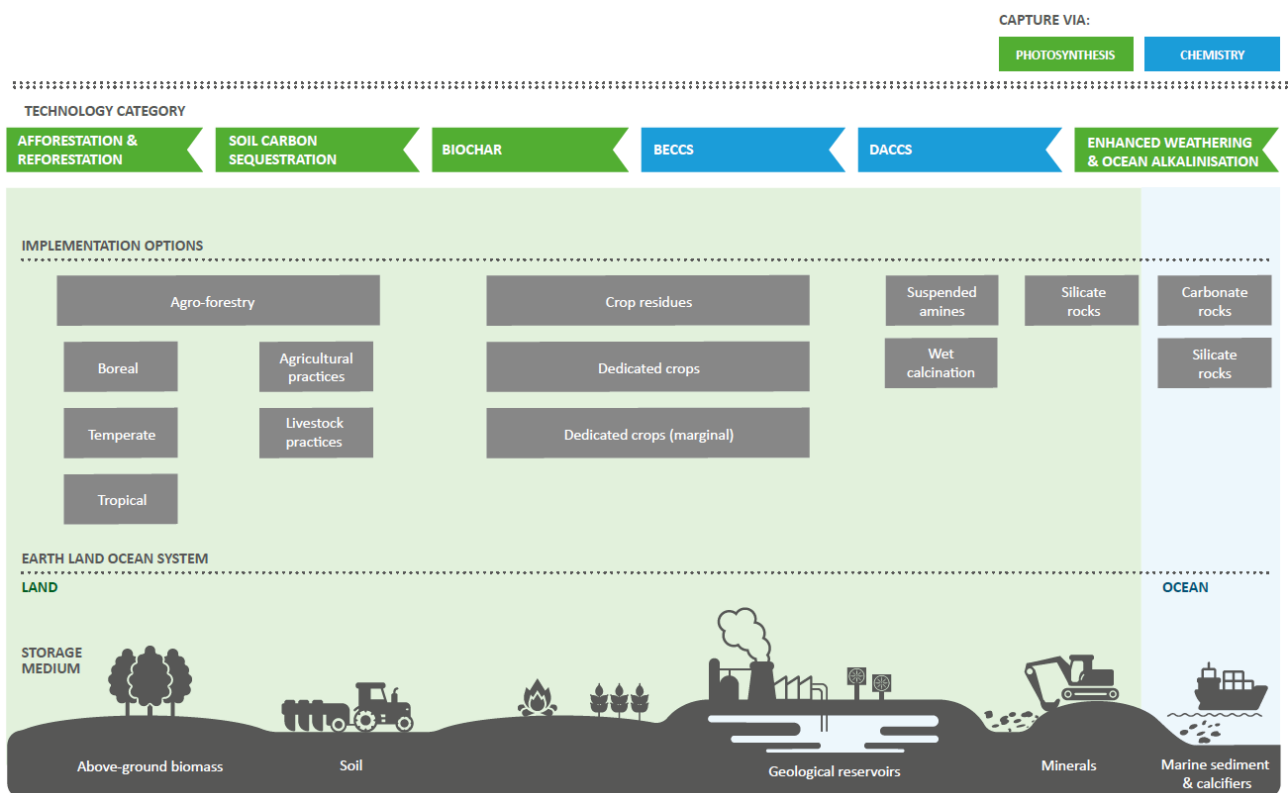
CAPTURE VIA:
PHOTOSYNTHESIS
CHEMISTRY

TECHNOLOGY CATEGORY
AFFORESTATION & REFORESTATION
SOIL CARBON SEQUESTRATION
BIOCHAR
BECCS
DACCS
ENHANCED WEATHERING & OCEAN ALKALINISATION

IMPLEMENTATION OPTIONS
Agro-forestry
Boreal
Agricultural practices
Temperate
Livestock practices
Tropical
Crop residues
Dedicated crops
Dedicated crops (marginal)
Suspended amines
Wet calcination
Silicate rocks
Carbonate rocks
Silicate rocks

EARTH LAND OCEAN SYSTEM
LAND
OCEAN
STORAGE MEDIUM
Above-ground biomass
Soil
Geological reservoirs
Minerals
Marine sediment & calcifiers